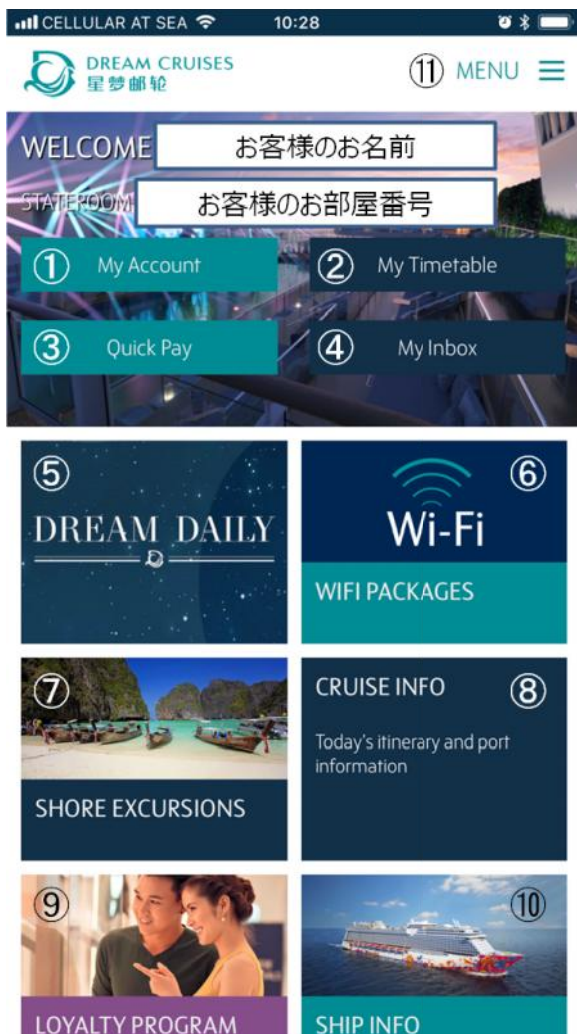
CELLULAR AT SEA 10:28

DREAM CRUISES
星梦邮轮

⑪ MENU

WELCOME お客様のお名前

STATEROOM お客様のお部屋番号

① My Account

② My Timetable

③ Quick Pay

④ My Inbox

⑤ DREAM DAILY

⑥ Wi-Fi

WIFI PACKAGES

⑦ SHORE EXCURSIONS

CRUISE INFO ⑧

Today's itinerary and port information

⑨ LOYALTY PROGRAM

⑩ SHIP INFO